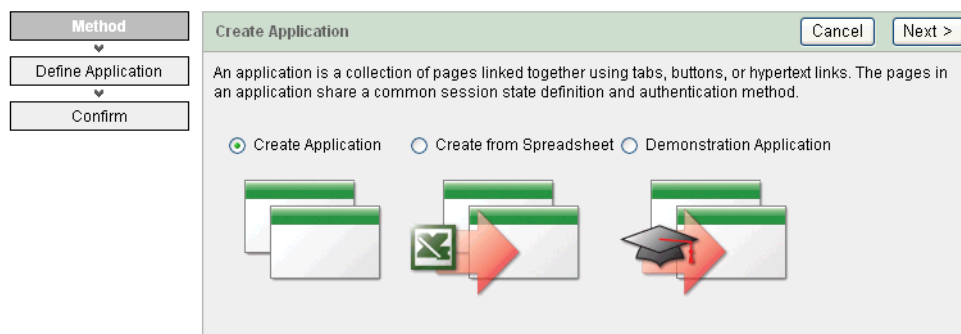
Method

Define Application

Confirm

Create Application

Cancel

Next >

An application is a collection of pages linked together using tabs, buttons, or hypertext links. The pages in an application share a common session state definition and authentication method.

Create Application

Create from Spreadsheet

Demonstration Application